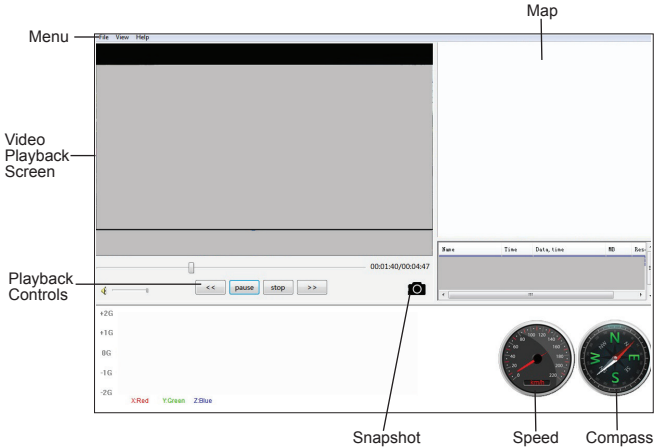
Map

Menu

File View Help

Video Playback Screen

Name Time Date, time MD Res

00:01:40/00:04:47

Playback Controls

<< pause stop >>

+2G

+1G

0G

-1G

-2G

X:Red Y:Green Z:Blue

N

E

S

W

Snapshot

Speed

Compass